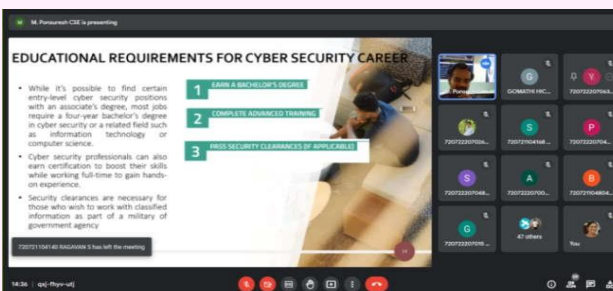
M. Ponsuresh CSE is presenting

EDUCATIONAL REQUIREMENTS FOR CYBER SECURITY CAREER

• While it's possible to find certain entry-level cyber security positions with an associate's degree, most jobs require a four-year bachelor's degree in cyber security or a related field such as information technology or computer science.

• Cyber security professionals can also earn certification to boost their skills while working full-time to gain hands-on experience.

• Security clearances are necessary for those who wish to work with classified information as part of a military or government agency

1 EARN A BACHELOR'S DEGREE

2 COMPLETE ADVANCED TRAINING

3 PASS SECURITY CLEARANCES (IF APPLICABLE)

727721104140 RAGAVAN S has left the meeting

Pons

G
GOMATHI HC...

Y
72072220704...

72072220702...

S
72072104168...

P
72072220704...

S
72072220704...

A
72072220700...

B
72072104804...

G
72072220701...

47 others

You

14:36 | qsj-fhyv-utj